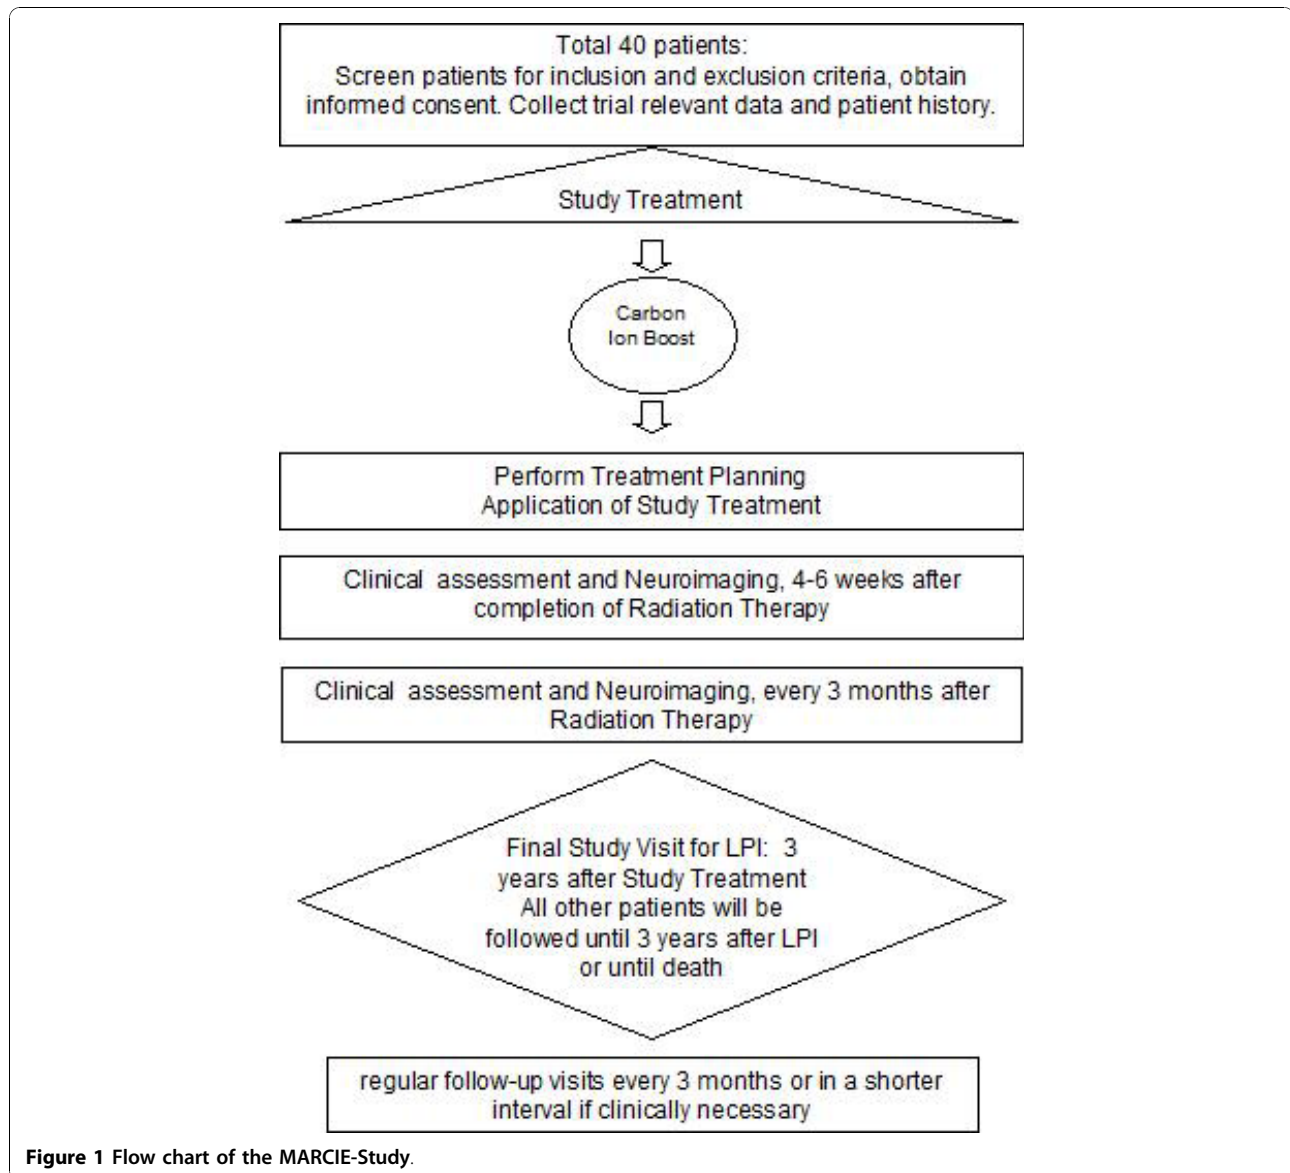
Total 40 patients:
Screen patients for inclusion and exclusion criteria, obtain informed consent. Collect trial relevant data and patient history.

Study Treatment

Carbon Ion Boost

Perform Treatment Planning
Application of Study Treatment

Clinical assessment and Neuroimaging, 4-6 weeks after completion of Radiation Therapy

Clinical assessment and Neuroimaging, every 3 months after Radiation Therapy

Final Study Visit for LPI: 3 years after Study Treatment
All other patients will be followed until 3 years after LPI or until death

regular follow-up visits every 3 months or in a shorter interval if clinically necessary

Figure 1 Flow chart of the MARCIE-Study.